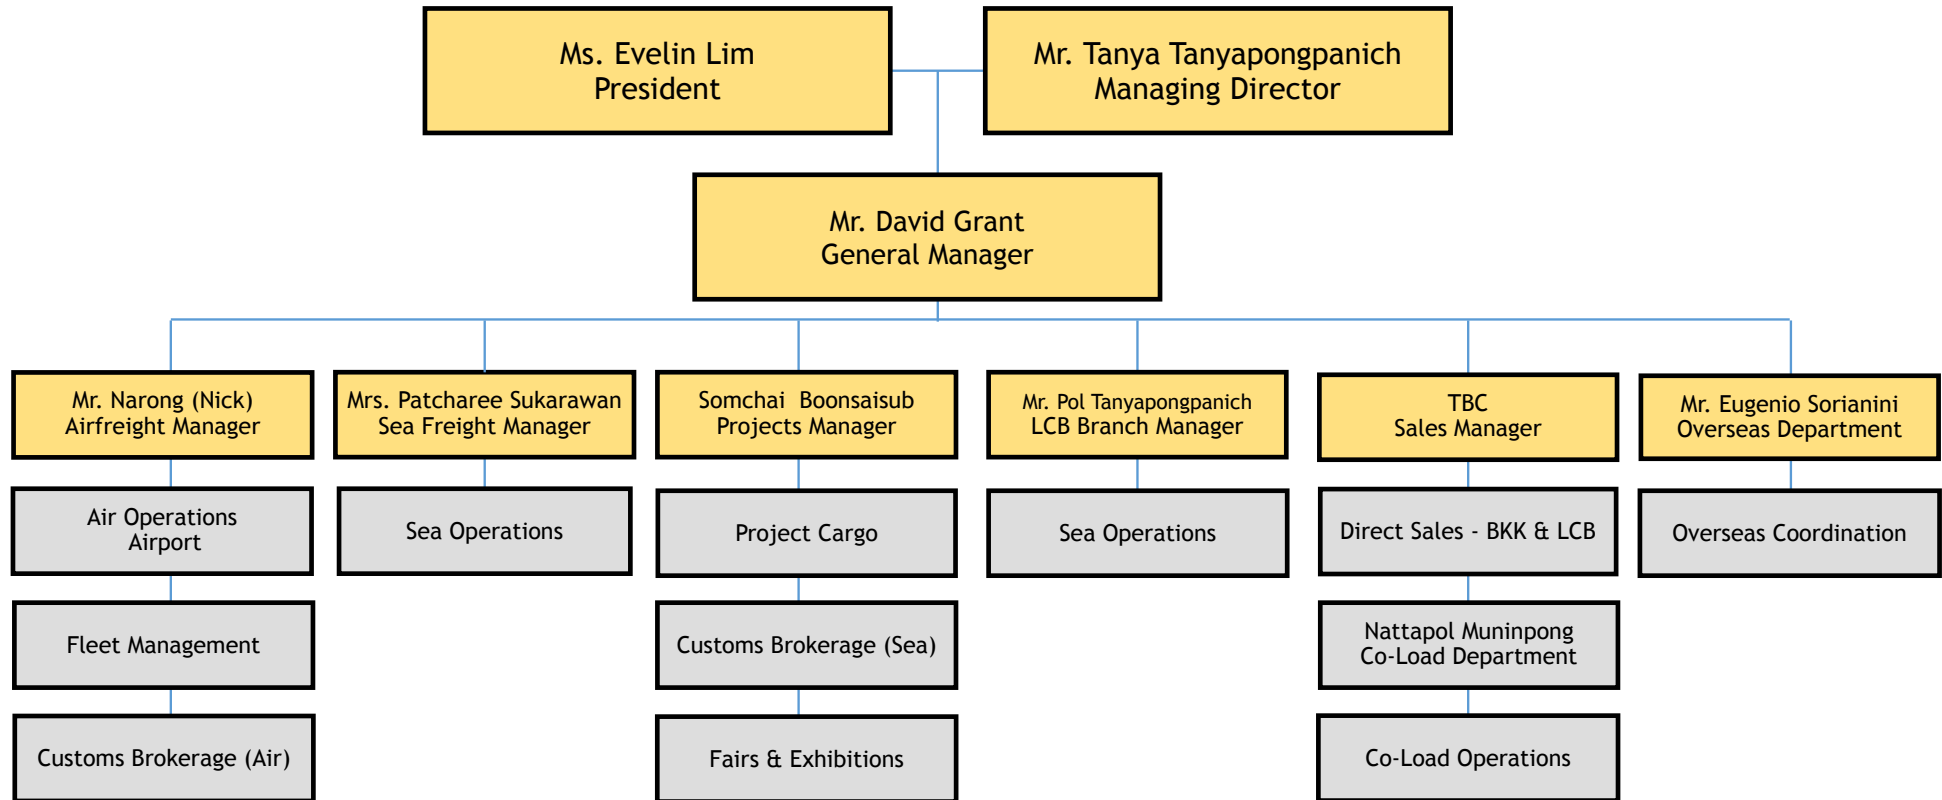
Ms. Evelin Lim
President

Mr. Tanya Tanyapongpanich
Managing Director

Mr. David Grant
General Manager

Mr. Narong (Nick)
Airfreight Manager

Air Operations
Airport

Fleet Management

Customs Brokerage (Air)

Mrs. Patcharee Sukarawan
Sea Freight Manager

Sea Operations

Somchai Boonsaisub
Projects Manager

Project Cargo

Customs Brokerage (Sea)

Fairs & Exhibitions

Mr. Pol Tanyapongpanich
LCB Branch Manager

Sea Operations

TBC
Sales Manager

Direct Sales - BKK & LCB

Nattapol Muninpong
Co-Load Department

Co-Load Operations

Mr. Eugenio Sorianini
Overseas Department

Overseas Coordination